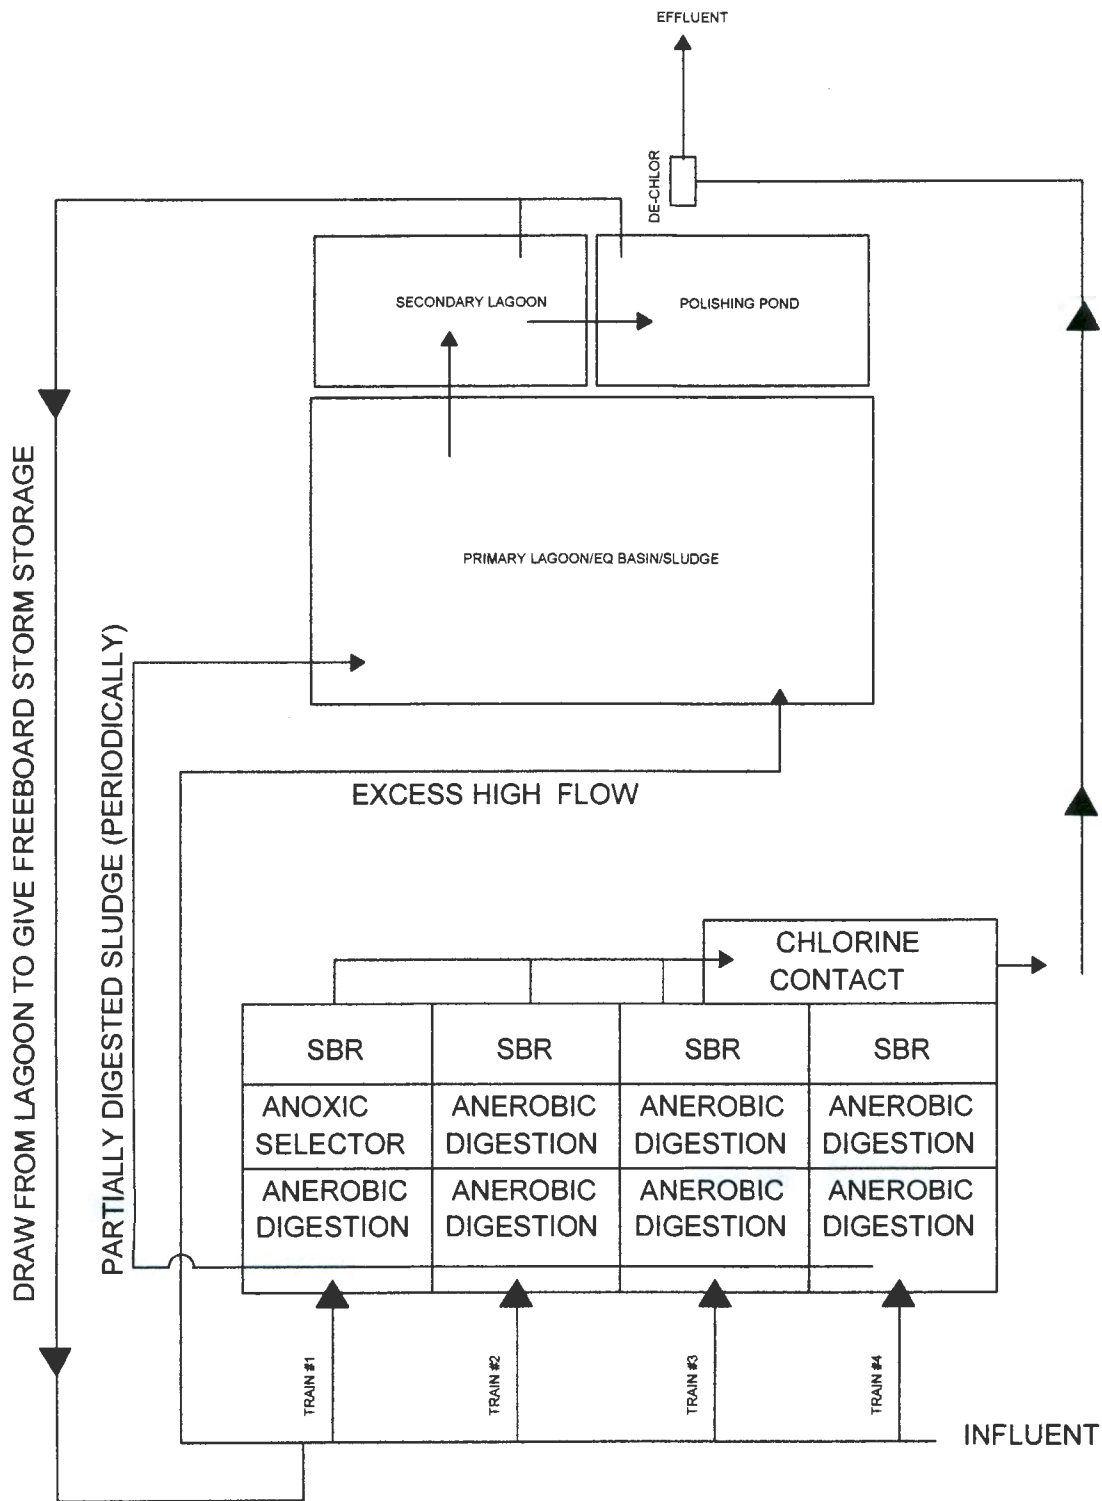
EFFLUENT

DE-CHLOR

SECONDARY LAGOON

POLISHING POND

PRIMARY LAGOON/EQ BASIN/SLUDGE

DRAW FROM LAGOON TO GIVE FREEBOARD STORM STORAGE

PARTIALLY DIGESTED SLUDGE (PERIODICALLY)

EXCESS HIGH FLOW

CHLORINE CONTACT

| SBR | SBR | SBR | SBR |
|---|---|---|---|
| ANOXIC SELECTOR | ANEROBIC DIGESTION | ANEROBIC DIGESTION | ANEROBIC DIGESTION |
| ANEROBIC DIGESTION | ANEROBIC DIGESTION | ANEROBIC DIGESTION | ANEROBIC DIGESTION |

TRAIN #1

TRAIN #2

TRAIN #3

TRAIN #4

INFLUENT